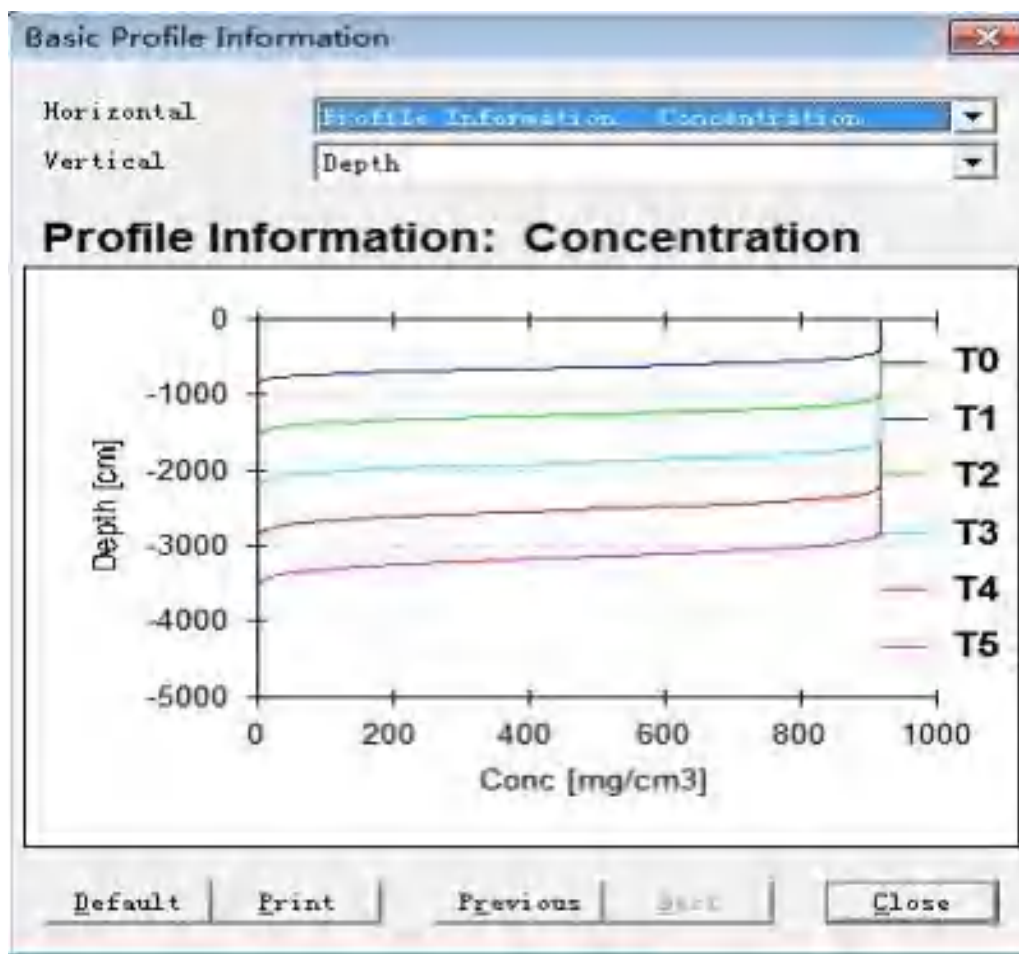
Basic Profile Information

Horizontal
Profile Information: Concentration
Vertical
Depth

Profile Information: Concentration

0
-1000
-2000
-3000
-4000
-5000
Depth [cm]

0
200
400
600
800
1000
Conc [mg/cm3]

T0
T1
T2
T3
T4
T5

Default
Print
Previous
Next
Close